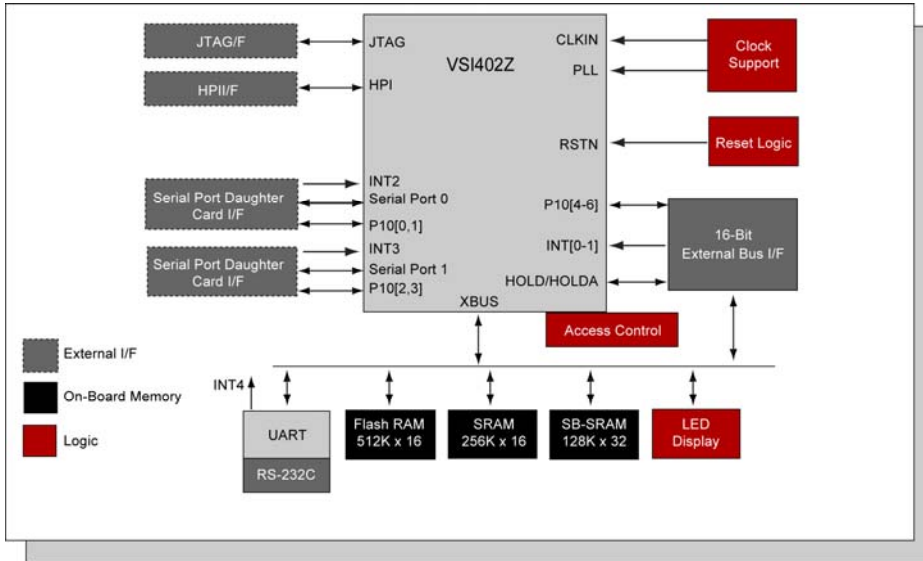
JTAG/F

HPII/F

JTAG

HPI

VSI402Z

CLKIN

PLL

Clock Support

RSTN

Reset Logic

Serial Port Daughter Card I/F

INT2

Serial Port 0

P10[0,1]

Serial Port Daughter Card I/F

INT3

Serial Port 1

P10[2,3]

P10[4-6]

INT[0-1]

HOLD/HOLDA

16-Bit External Bus I/F

XBUS

Access Control

External I/F

On-Board Memory

Logic

INT4

UART

RS-232C

Flash RAM 512K x 16

SRAM 256K x 16

SB-SRAM 128K x 32

LED Display